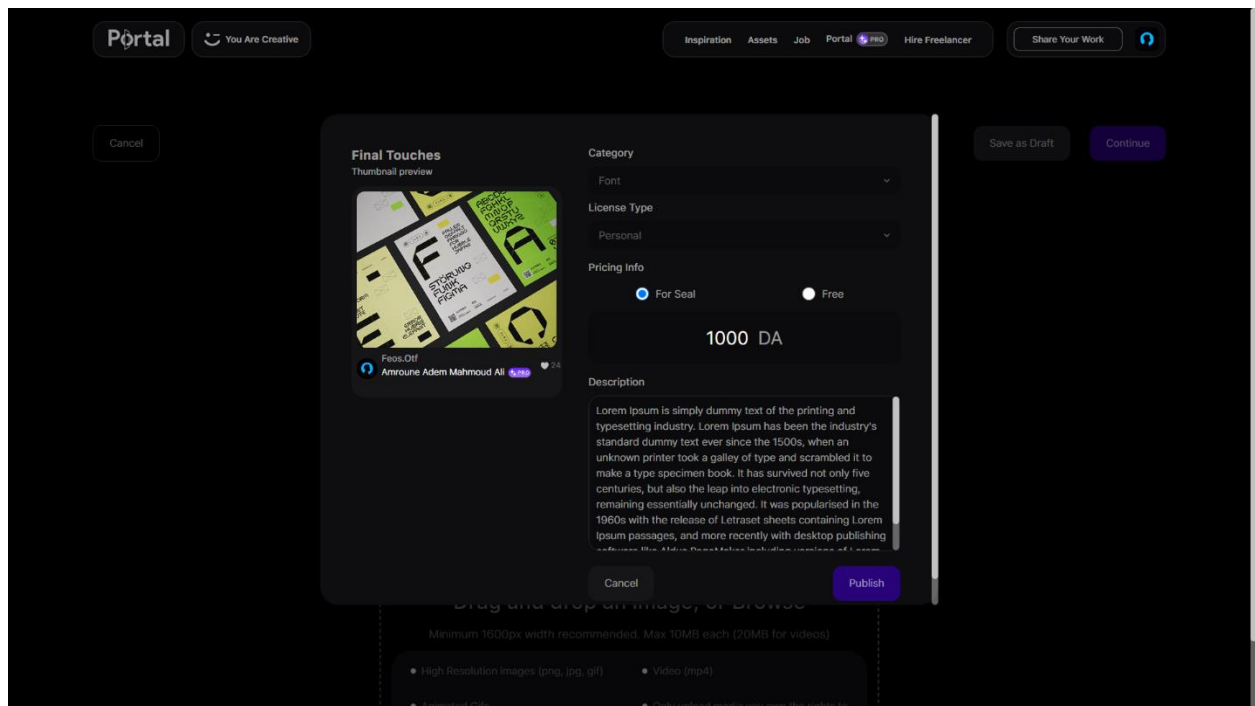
Portal

You Are Creative

Inspiration Assets Job Portal PRO Hire Freelancer

Share Your Work

Cancel

Save as Draft

Continue

Final Touches

Thumbnail preview

Feos.Otf

Amroune Adem Mahmoud Ali PRO

24

Category

Font

License Type

Personal

Pricing Info

For Seal

Free

1000 DA

Description

Lorem Ipsum is simply dummy text of the printing and typesetting industry. Lorem Ipsum has been the industry's standard dummy text ever since the 1500s, when an unknown printer took a galley of type and scrambled it to make a type specimen book. It has survived not only five centuries, but also the leap into electronic typesetting, remaining essentially unchanged. It was popularised in the 1960s with the release of Letraset sheets containing Lorem Ipsum passages, and more recently with desktop publishing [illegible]

Cancel

Publish

Drag and drop an image, or Browse

Minimum 1600px width recommended. Max 10MB each (20MB for videos)

High Resolution images (png, jpg, gif)

Video (mp4)

Animated Gifs

Only upload media you own the rights to